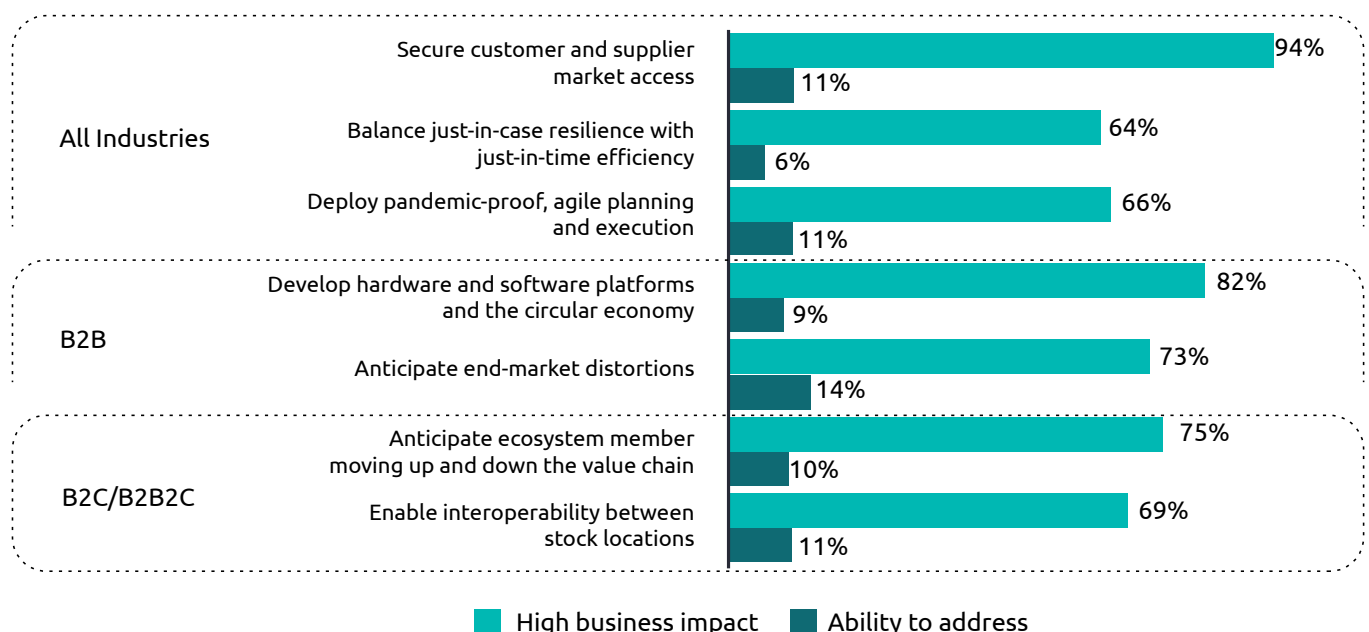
All Industries

Secure customer and supplier market access
94%
11%

Balance just-in-case resilience with just-in-time efficiency
64%
6%

Deploy pandemic-proof, agile planning and execution
66%
11%

B2B

Develop hardware and software platforms and the circular economy
82%
9%

Anticipate end-market distortions
73%
14%

B2C/B2B2C

Anticipate ecosystem member moving up and down the value chain
75%
10%

Enable interoperability between stock locations
69%
11%

High business impact
Ability to address